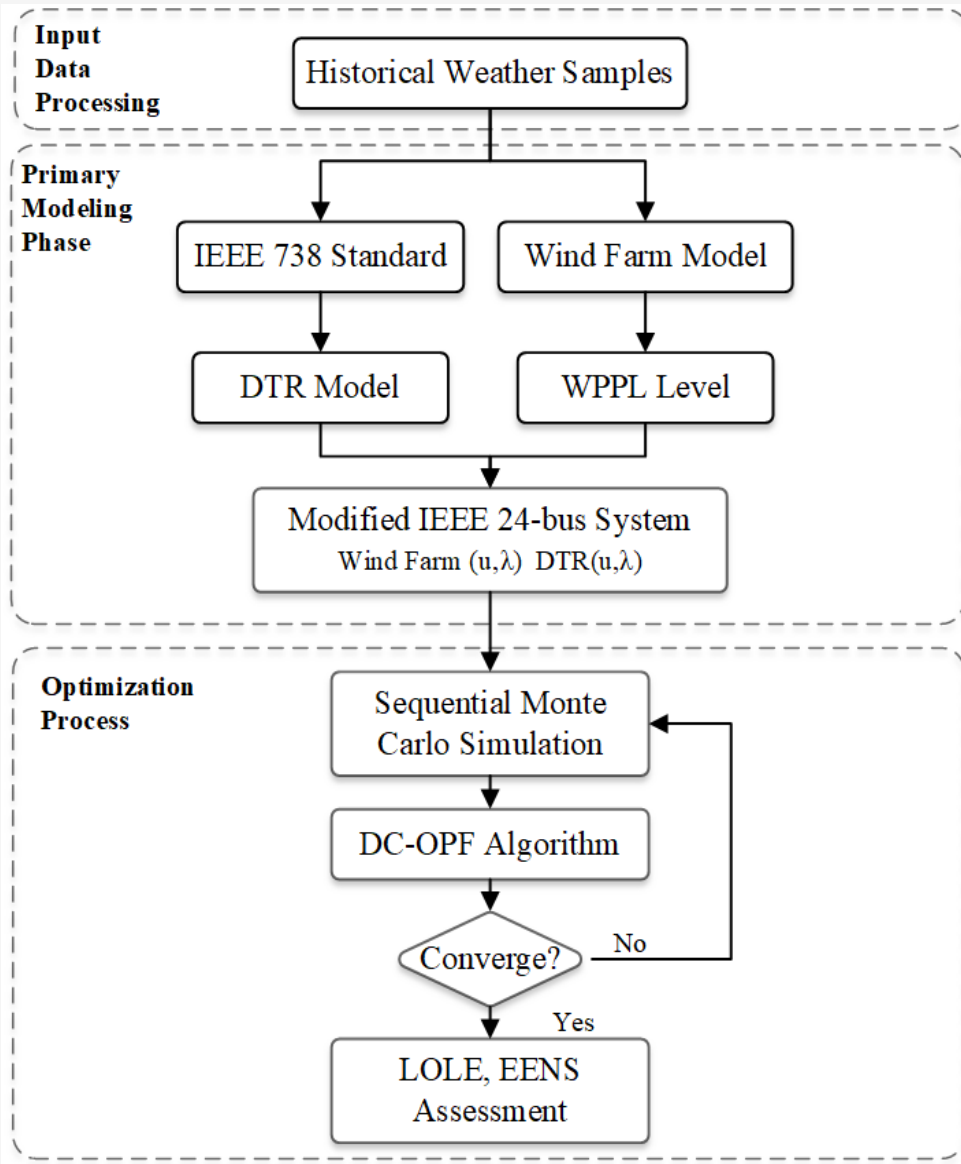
Input Data Processing

Historical Weather Samples

Primary Modeling Phase

IEEE 738 Standard

Wind Farm Model

DTR Model

WPPL Level

Modified IEEE 24-bus System

Wind Farm $(u,\lambda)$ DTR$(u,\lambda)$

Optimization Process

Sequential Monte Carlo Simulation

DC-OPF Algorithm

Converge?

No

Yes

LOLE, EENS Assessment